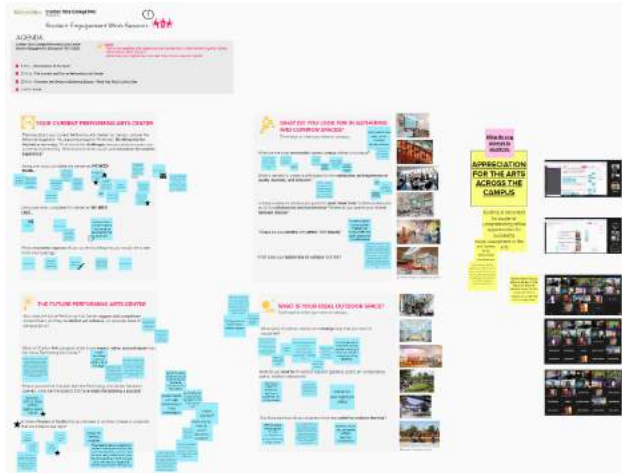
Student Engagement Work Session

AGENDA

YOUR CURRENT PERFORMING ARTS CENTER

WHAT DO YOU LOOK FOR IN GATHERING AND COMMON SPACES?

APPRECIATION FOR THE ARTS ACROSS THE CAMPUS

THE FUTURE PERFORMING ARTS CENTER

WHAT IS YOUR IDEAL OUTDOOR SPACE?

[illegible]